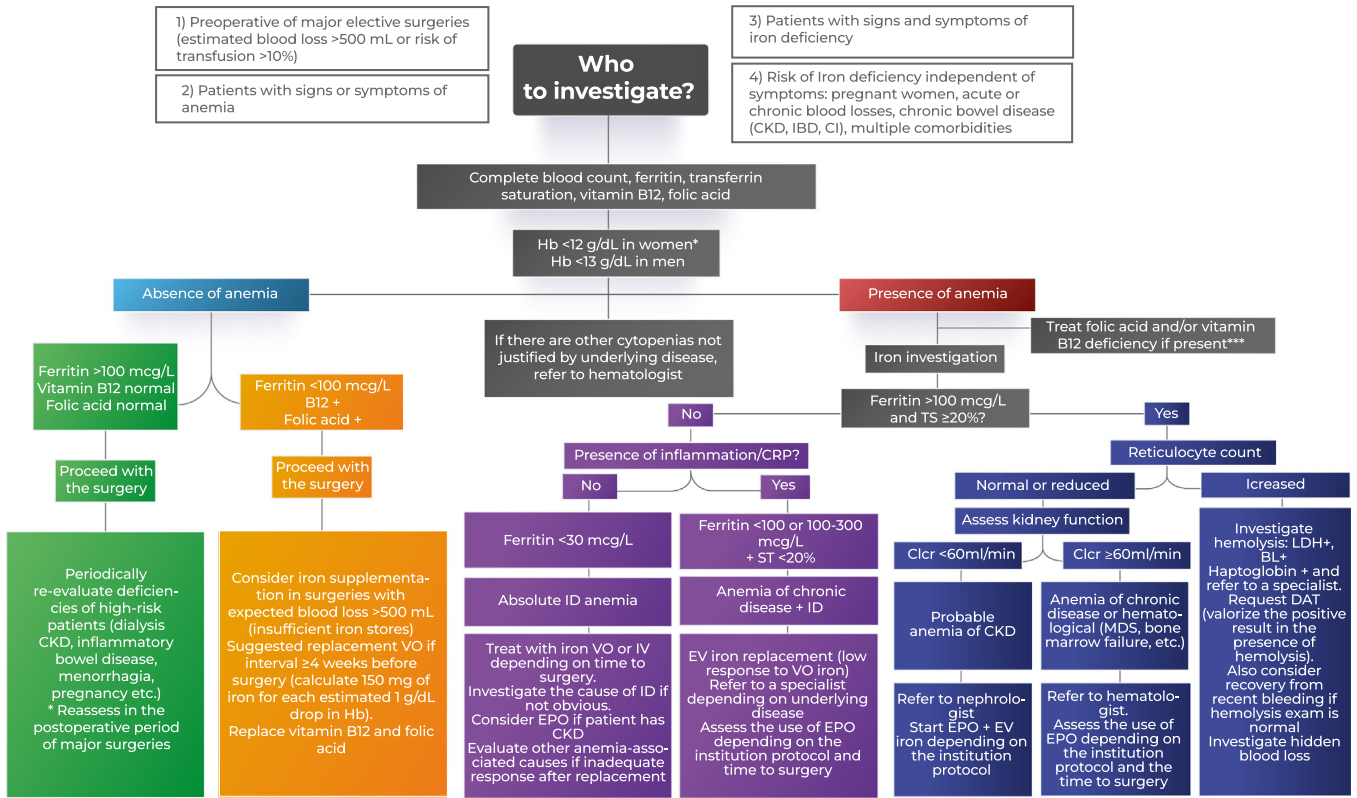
1) Preoperative of major elective surgeries (estimated blood loss >500 mL or risk of transfusion >10%)

2) Patients with signs or symptoms of anemia

Who to investigate?

3) Patients with signs and symptoms of iron deficiency

4) Risk of Iron deficiency independent of symptoms: pregnant women, acute or chronic blood losses, chronic bowel disease (CKD, IBD, CI), multiple comorbidities

Complete blood count, ferritin, transferrin saturation, vitamin B12, folic acid

Hb <12 g/dL in women*
Hb <13 g/dL in men

Absence of anemia

Presence of anemia

If there are other cytopenias not justified by underlying disease, refer to hematologist

Treat folic acid and/or vitamin B12 deficiency if present***

Iron investigation

Ferritin >100 mcg/L Vitamin B12 normal Folic acid normal

Ferritin <100 mcg/L B12 + Folic acid +

Ferritin >100 mcg/L and TS ≥20%?

No

Yes

Proceed with the surgery

Proceed with the surgery

Presence of inflammation/CRP?

Reticulocyte count

No

Yes

Normal or reduced

Icreased

Assess kidney function

Ferritin <30 mcg/L

Ferritin <100 or 100-300 mcg/L + ST <20%

Clcr <60ml/min

Clcr ≥60ml/min

Periodically re-evaluate deficiencies of high-risk patients (dialysis CKD, inflammatory bowel disease, menorrhagia, pregnancy etc.)
* Reassess in the postoperative period of major surgeries

Consider iron supplementation in surgeries with expected blood loss >500 mL (insufficient iron stores)
Suggested replacement VO if interval ≥4 weeks before surgery (calculate 150 mg of iron for each estimated 1 g/dL drop in Hb).
Replace vitamin B12 and folic acid

Absolute ID anemia

Anemia of chronic disease + ID

Probable anemia of CKD

Anemia of chronic disease or hematological (MDS, bone marrow failure, etc.)

Investigate hemolysis: LDH+, BL+ Haptoglobin + and refer to a specialist.
Request DAT (valorize the positive result in the presence of hemolysis).
Also consider recovery from recent bleeding if hemolysis exam is normal
Investigate hidden blood loss

Treat with iron VO or IV depending on time to surgery.
Investigate the cause of ID if not obvious.
Consider EPO if patient has CKD
Evaluate other anemia-associated causes if inadequate response after replacement

EV iron replacement (low response to VO iron)
Refer to a specialist depending on underlying disease
Assess the use of EPO depending on the institution protocol and time to surgery

Refer to nephrologist
Start EPO + EV iron depending on the institution protocol

Refer to hematologist.
Assess the use of EPO depending on the institution protocol and the time to surgery